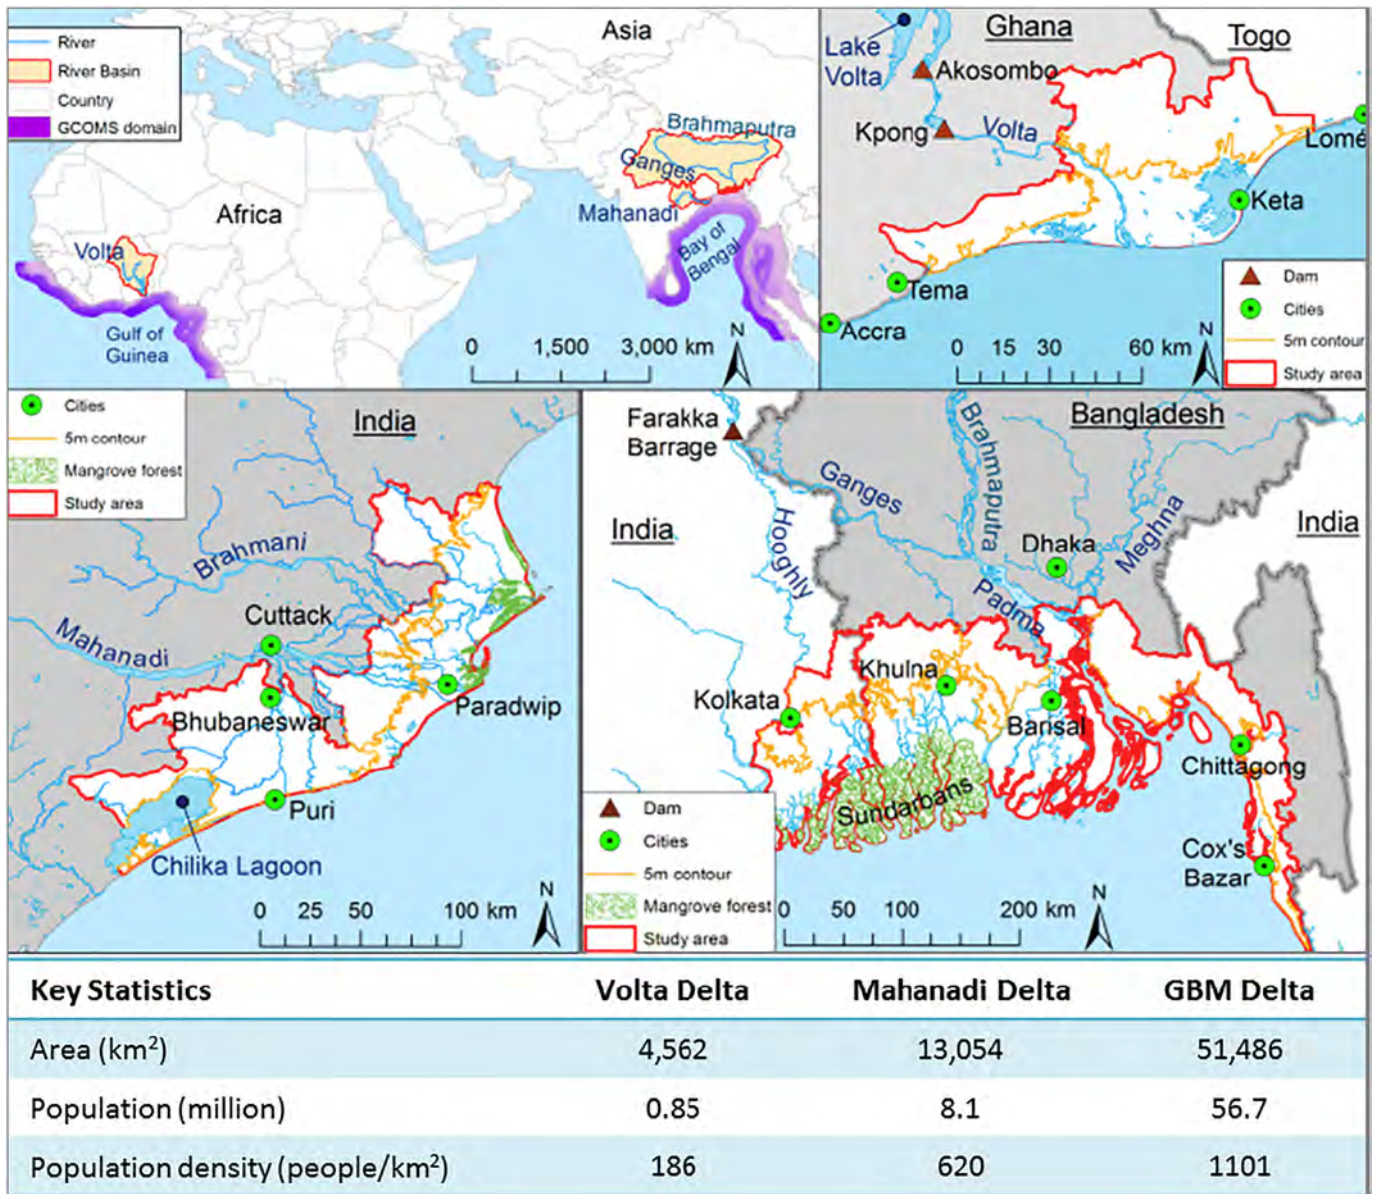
River
River Basin
Country
GCOMS domain

Asia
Africa
Brahmaputra
Ganges
Mahanadi
Bay of Bengal
Volta
Gulf of Guinea
0 1,500 3,000 km
N

Ghana
Togo
Lake Volta
Akosombo
Kpong
Volta
Lomé
Keta
Tema
Accra
0 15 30 60 km
N
Dam
Cities
5m contour
Study area

Cities
5m contour
Mangrove forest
Study area
India
Brahmani
Mahanadi
Cuttack
Bhubaneswar
Paradwip
Puri
Chilika Lagoon
0 25 50 100 km
N

Farakka Barrage
Bangladesh
India
Ganges
Brahmaputra
Hooghly
Dhaka
Meghna
India
Padma
Khulna
Kolkata
Barisal
Chittagong
Sundarbans
Cox's Bazar
Dam
Cities
5m contour
Mangrove forest
Study area
0 50 100 200 km
N

| Key Statistics | Volta Delta | Mahanadi Delta | GBM Delta |
|---|---|---|---|
| Area (km$^2$) | 4,562 | 13,054 | 51,486 |
| Population (million) | 0.85 | 8.1 | 56.7 |
| Population density (people/km$^2$) | 186 | 620 | 1101 |